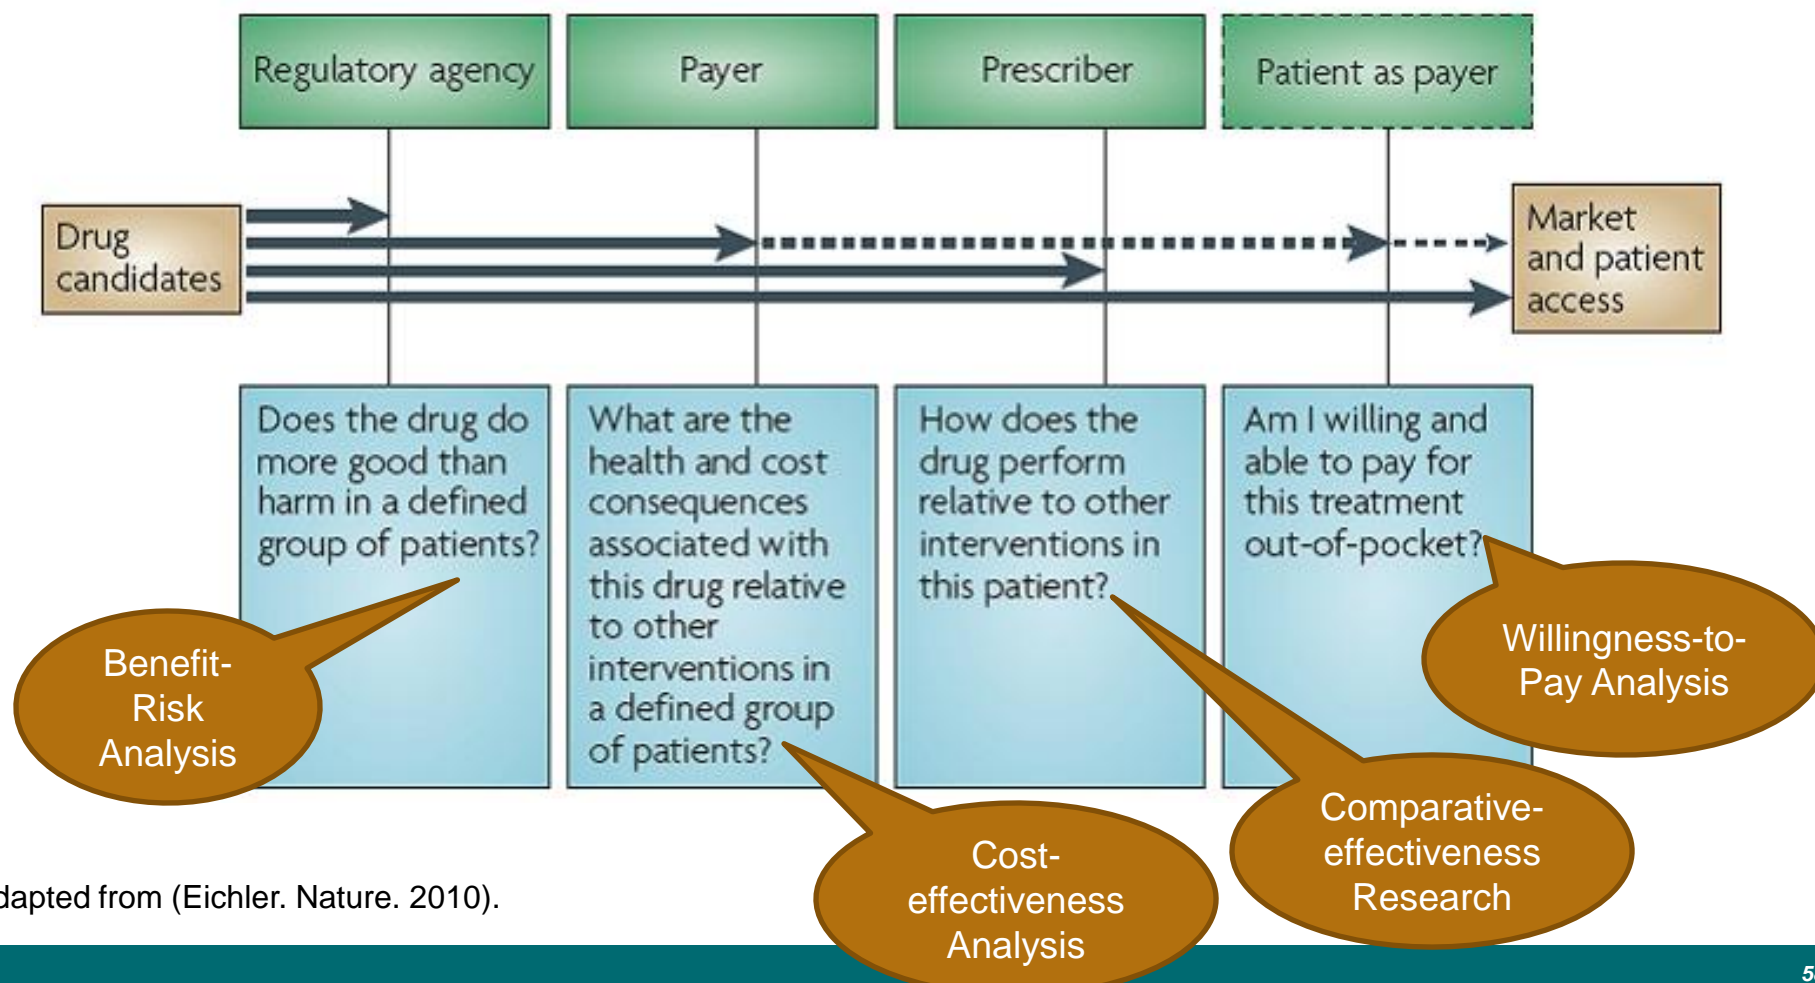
Regulatory agency

Payer

Prescriber

Patient as payer

Drug candidates

Market and patient access

Does the drug do more good than harm in a defined group of patients?

What are the health and cost consequences associated with this drug relative to other interventions in a defined group of patients?

How does the drug perform relative to other interventions in this patient?

Am I willing and able to pay for this treatment out-of-pocket?

Benefit-Risk Analysis

Willingness-to-Pay Analysis

Comparative-effectiveness Research

Cost-effectiveness Analysis

dapted from (Eichler. Nature. 2010).

5